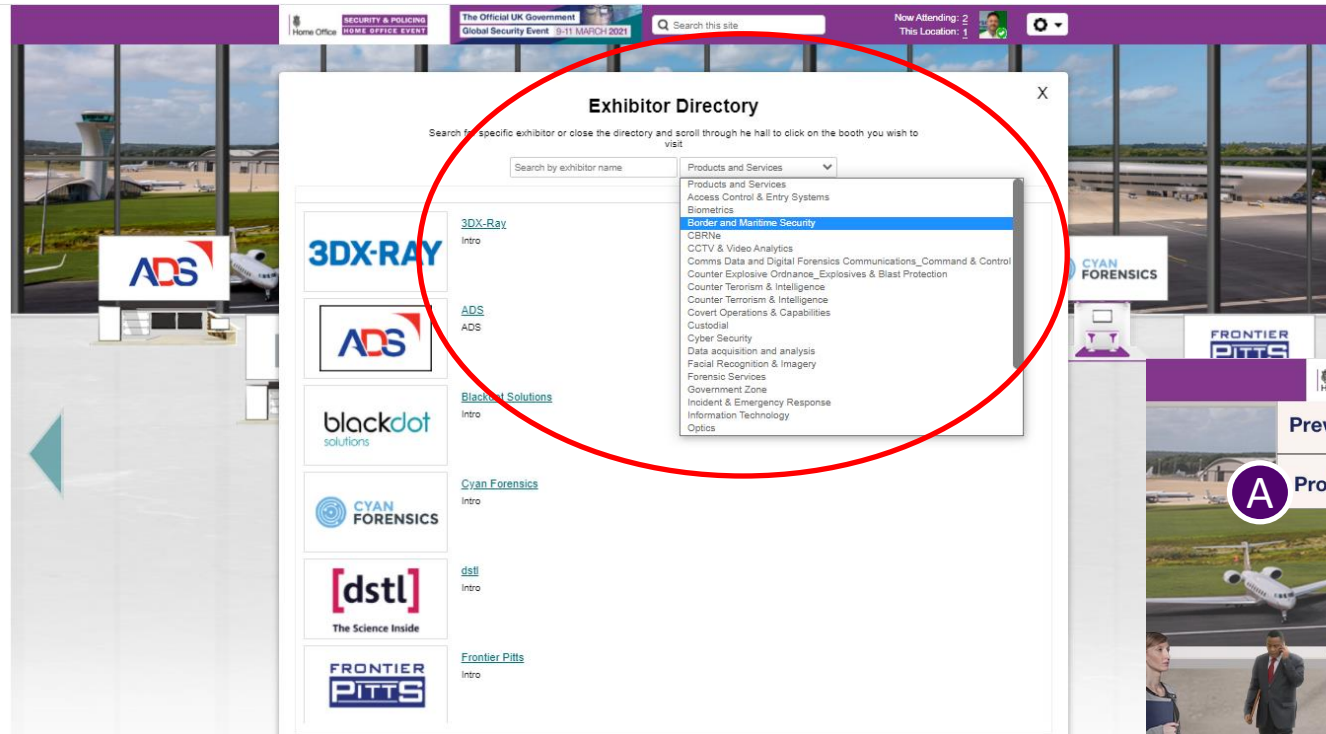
Home Office SECURITY & POLICING HOME OFFICE EVENT

The Official UK Government Global Security Event 9-11 MARCH 2021

Search this site

Now Attending: 2
This Location: 1

X

Exhibitor Directory

Search f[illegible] specific exhibitor or close the directory and scroll through he hall to click on the booth you wish to visit

Search by exhibitor name

Products and Services

Products and Services
Access Control & Entry Systems
Biometrics
Border and Maritime Security
CBRNe
CCTV & Video Analytics
Comms Data and Digital Forensics Communications_Command & Control
Counter Explosive Ordnance_Explosives & Blast Protection
Counter Terorism & Intelligence
Counter Terrorism & Intelligence
Covert Operations & Capabilities
Custodial
Cyber Security
Data acquisition and analysis
Facial Recognition & Imagery
Forensic Services
Government Zone
Incident & Emergency Response
Information Technology
Optics

3DX-RAY
3DX-Ray
Intro

ADS
ADS
ADS

blackdot solutions
Blackdot Solutions
Intro

CYAN FORENSICS
Cyan Forensics
Intro

[dstl] The Science Inside
dstl
Intro

FRONTIER PITTS
Frontier Pitts
Intro

ADS

CYAN FORENSICS

FRONTIER PITTS

Prev

A Pro